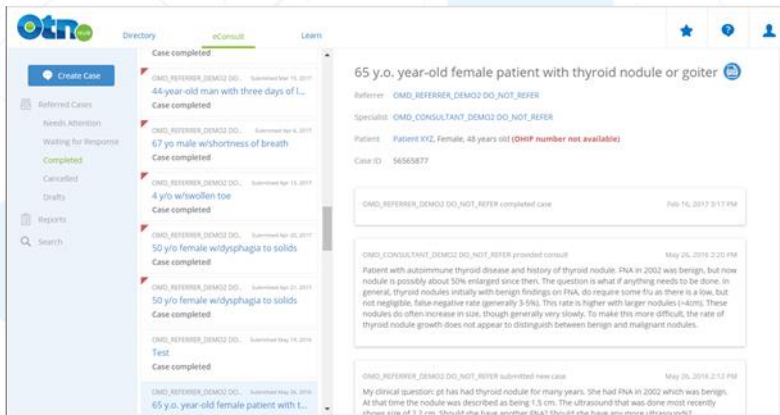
Otn hub

Directory eConsult Learn

Create Case

Referred Cases

Needs Attention

Waiting for Response

Completed

Cancelled

Drafts

Reports

Search

Case completed

OMD_REFERRER_DEMO2 DO... Submitted Mar 15, 2017
44-year-old man with three days of l...
Case completed

OMD_REFERRER_DEMO2 DO... Submitted Apr 6, 2017
67 yo male w/shortness of breath
Case completed

OMD_REFERRER_DEMO2 DO... Submitted Apr 13, 2017
4 y/o w/swollen toe
Case completed

OMD_REFERRER_DEMO2 DO... Submitted Apr 20, 2017
50 y/o female w/dysphagia to solids
Case completed

OMD_REFERRER_DEMO2 DO... Submitted Apr 21, 2017
50 y/o female w/dysphagia to solids
Case completed

OMD_REFERRER_DEMO2 DO... Submitted May 19, 2016
Test
Case completed

OMD_REFERRER_DEMO2 DO... Submitted May 26, 2016
65 y.o. year-old female patient with t...

65 y.o. year-old female patient with thyroid nodule or goiter

Referrer OMD_REFERRER_DEMO2 DO_NOT_REFER

Specialist OMD_CONSULTANT_DEMO2 DO_NOT_REFER

Patient Patient XYZ, Female, 48 years old (OHIP number not available)

Case ID 56565877

OMD_REFERRER_DEMO2 DO_NOT_REFER completed case Feb 16, 2017 3:17 PM

OMD_CONSULTANT_DEMO2 DO_NOT_REFER provided consult May 26, 2016 2:20 PM

Patient with autoimmune thyroid disease and history of thyroid nodule. FNA in 2002 was benign, but now nodule is possibly about 50% enlarged since then. The question is what if anything needs to be done. In general, thyroid nodules initially with benign findings on FNA, do require some f/u as there is a low, but not negligible, false-negative rate (generally 3-5%). This rate is higher with larger nodules (>4cm). These nodules do often increase in size, though generally very slowly. To make this more difficult, the rate of thyroid nodule growth does not appear to distinguish between benign and malignant nodules.

OMD_REFERRER_DEMO2 DO_NOT_REFER submitted new case May 26, 2016 2:12 PM

My clinical question: pt has had thyroid nodule for many years. She had FNA in 2002 which was benign. At that time the nodule was described as being 1.5 cm. The ultrasound that was done most recently shows size of 2.2 cm. Should she have another FNA? Should she have any more ultrasounds?